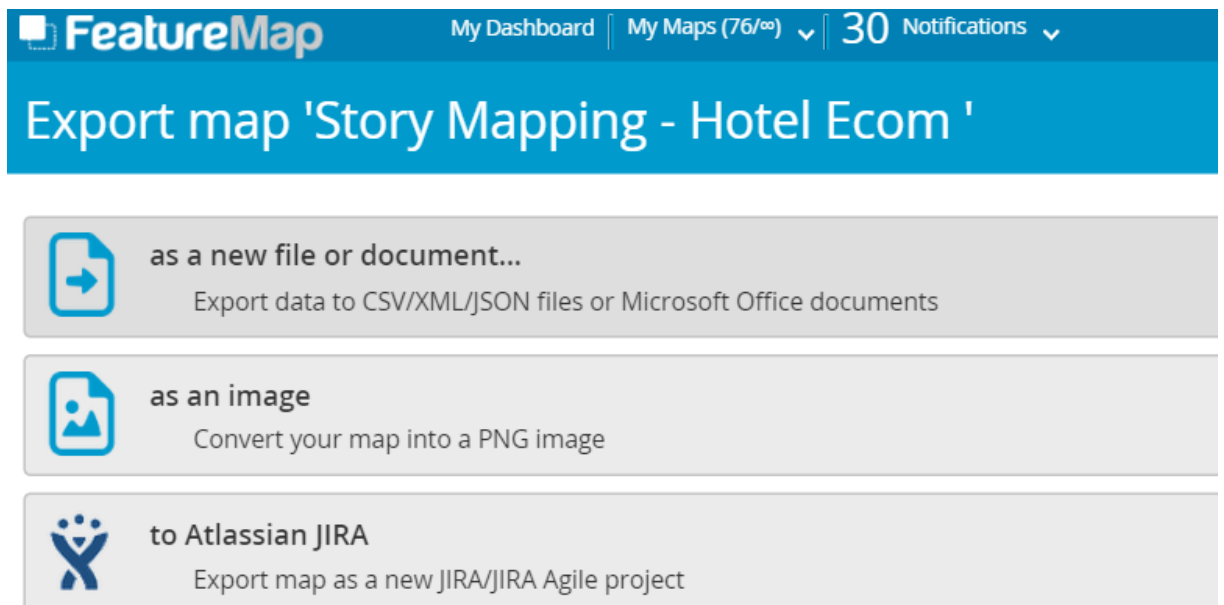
FeatureMap My Dashboard | My Maps (76/∞) | 30 Notifications

Export map 'Story Mapping - Hotel Ecom '

as a new file or document...

Export data to CSV/XML/JSON files or Microsoft Office documents

as an image

Convert your map into a PNG image

to Atlassian JIRA

Export map as a new JIRA/JIRA Agile project